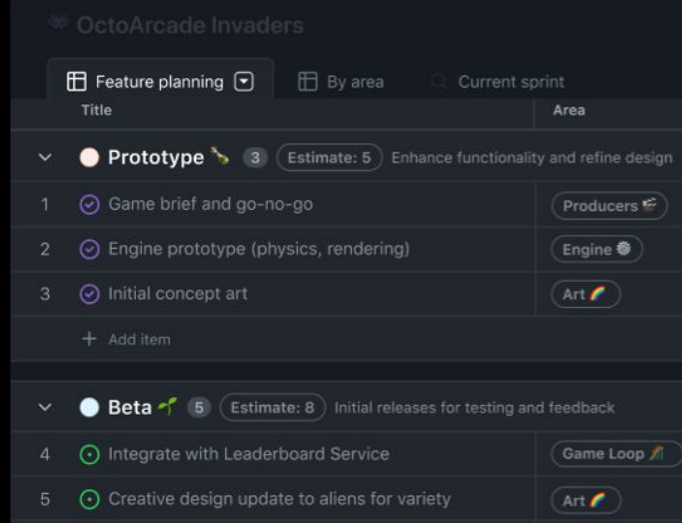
OctoArcade Invaders

Feature planning

By area

Current sprint

| | Title | Area |
|---|---|---|
| | Prototype 🍾 3 Estimate: 5 Enhance functionality and refine design | |
| 1 | Game brief and go-no-go | Producers 🎬 |
| 2 | Engine prototype (physics, rendering) | Engine ⚙️ |
| 3 | Initial concept art | Art 🌈 |
| | + Add item | |
| | Beta 🌱 5 Estimate: 8 Initial releases for testing and feedback | |
| 4 | Integrate with Leaderboard Service | Game Loop 🎋 |
| 5 | Creative design update to aliens for variety | Art 🌈 |